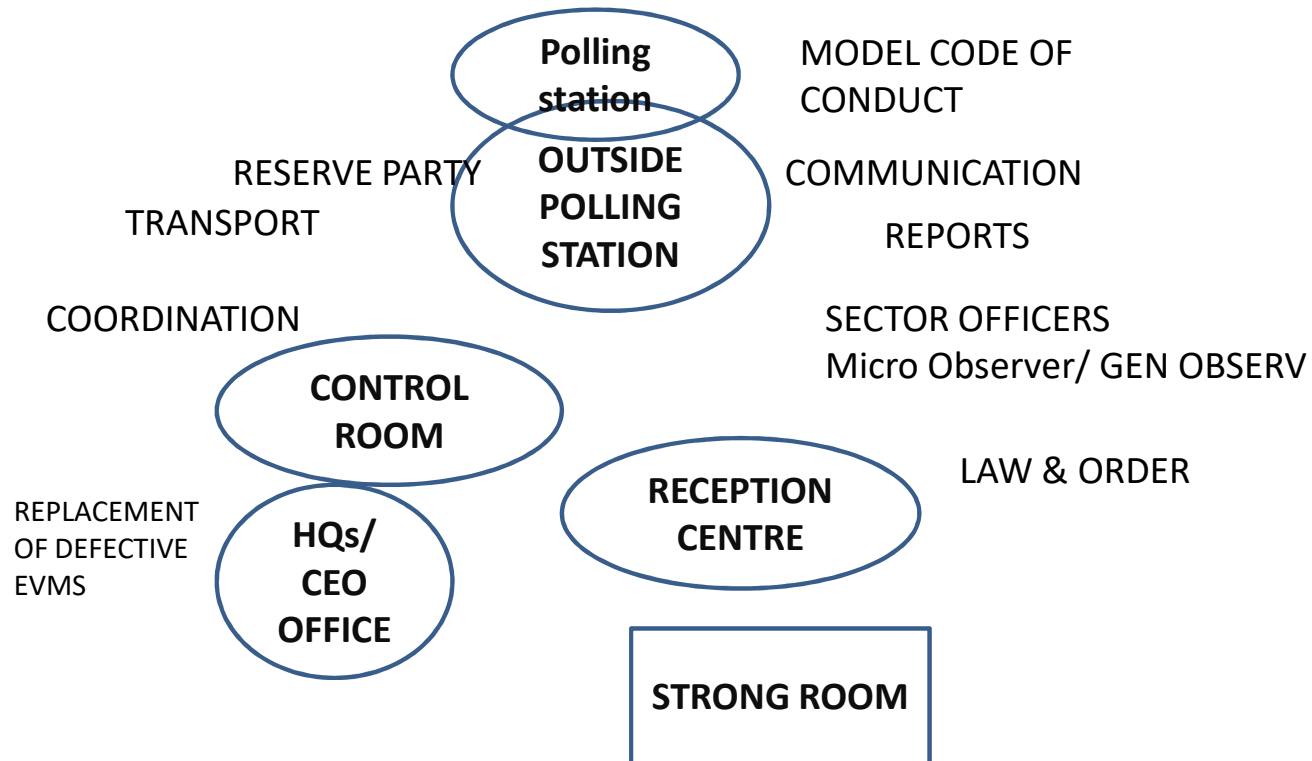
Polling station

MODEL CODE OF CONDUCT

RESERVE PARTY

OUTSIDE POLLING STATION

COMMUNICATION

TRANSPORT

REPORTS

COORDINATION

SECTOR OFFICERS
Micro Observer/ GEN OBSERV

CONTROL ROOM

LAW & ORDER

REPLACEMENT OF DEFECTIVE EVMS

HQs/ CEO OFFICE

RECEPTION CENTRE

STRONG ROOM